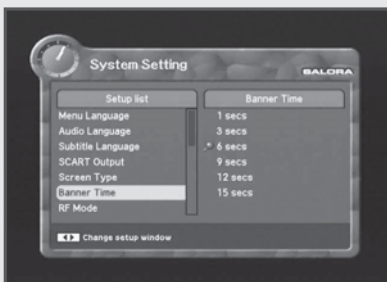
System Setting

BALORA

Setup list
Menu Language
Audio Language
Subtitle Language
SCART Output
Screen Type
Banner Time
RF Mode

Banner Time
1 secs
3 secs
6 secs
9 secs
12 secs
15 secs

Change setup window